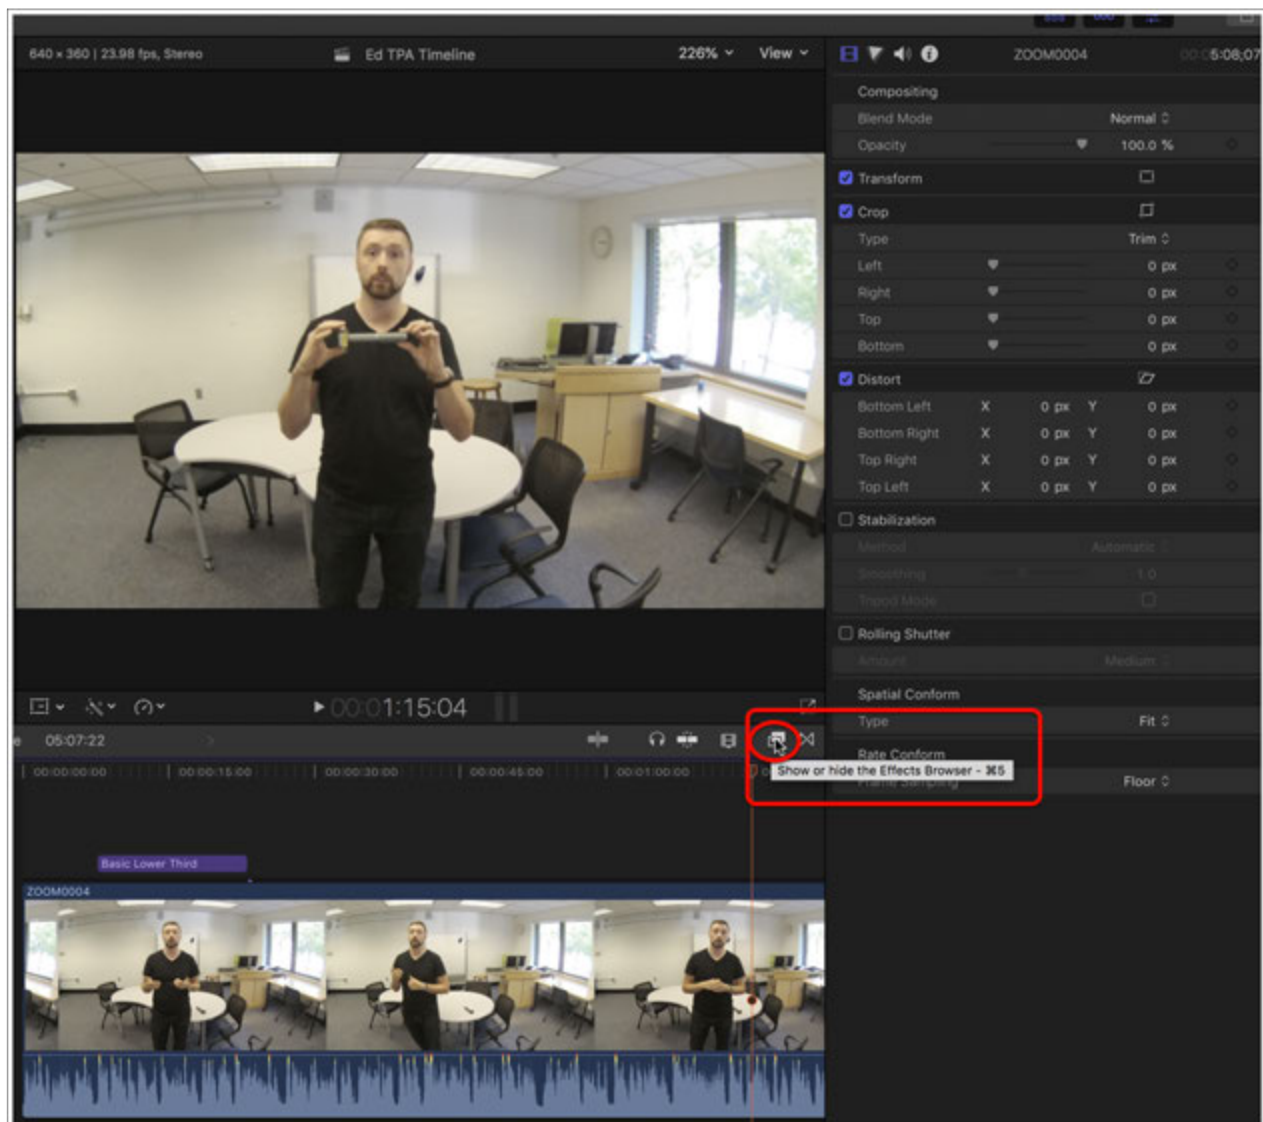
640 × 360 | 23.98 fps, Stereo

Ed TPA Timeline

226% ⌄

View ⌄

ZOOM0004

00:05:08;07

Compositing

Blend Mode Normal ◊

Opacity 100.0 %

Transform

Crop

Type Trim ◊

Left 0 px

Right 0 px

Top 0 px

Bottom 0 px

Distort

Bottom Left X 0 px Y 0 px

Bottom Right X 0 px Y 0 px

Top Right X 0 px Y 0 px

Top Left X 0 px Y 0 px

Stabilization

Method Automatic

Smoothing 1.0

Tripod Mode

Rolling Shutter

Amount Medium

Spatial Conform

Type Fit ◊

Rate Conform

Frame Sampling Floor ◊

00:01:15:04

05:07:22

00:00:00:00

00:00:15:00

00:00:30:00

00:00:45:00

00:01:00:00

Show or hide the Effects Browser - ⌘5

Basic Lower Third

ZOOM0004